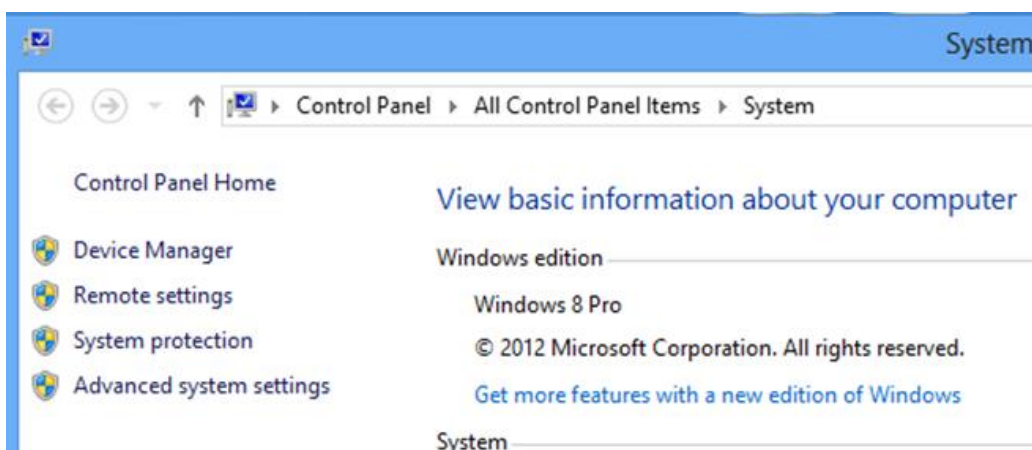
System

Control Panel ▸ All Control Panel Items ▸ System

Control Panel Home

Device Manager

Remote settings

System protection

Advanced system settings

View basic information about your computer

Windows edition

Windows 8 Pro

© 2012 Microsoft Corporation. All rights reserved.

Get more features with a new edition of Windows

System